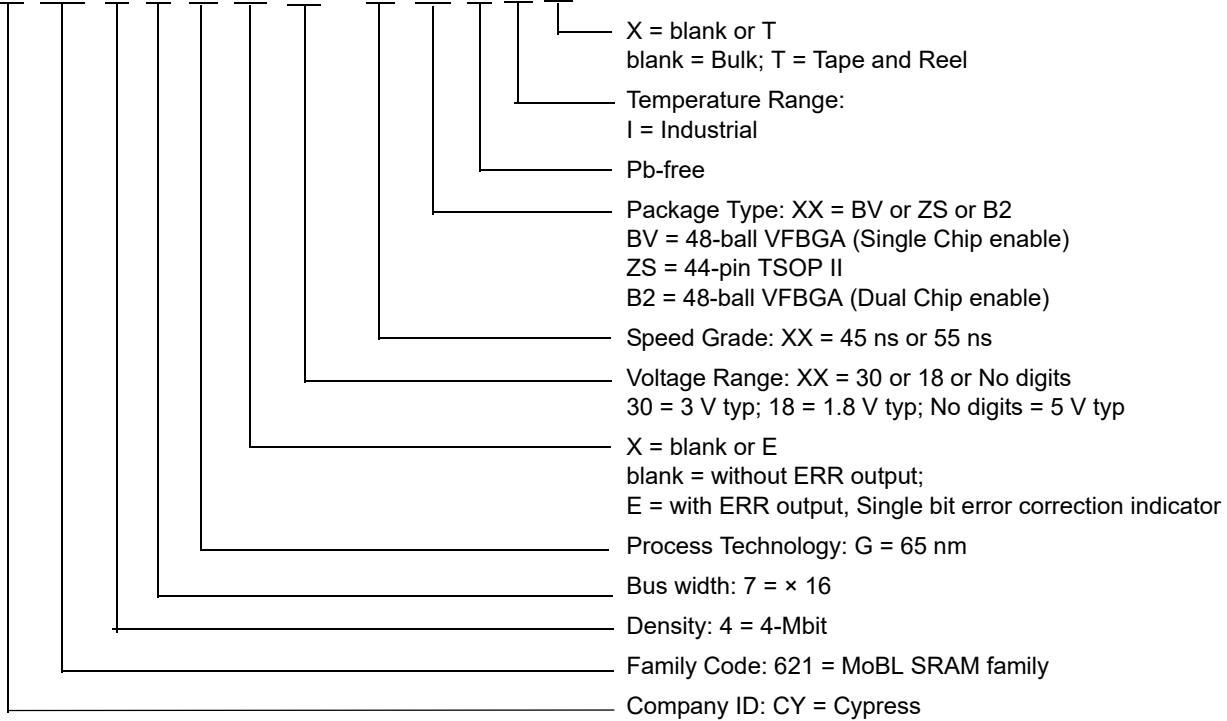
X = blank or T
blank = Bulk; T = Tape and Reel

Temperature Range:
I = Industrial

Pb-free

Package Type: XX = BV or ZS or B2
BV = 48-ball VFBGA (Single Chip enable)
ZS = 44-pin TSOP II
B2 = 48-ball VFBGA (Dual Chip enable)

Speed Grade: XX = 45 ns or 55 ns

Voltage Range: XX = 30 or 18 or No digits
30 = 3 V typ; 18 = 1.8 V typ; No digits = 5 V typ

X = blank or E
blank = without ERR output;
E = with ERR output, Single bit error correction indicator

Process Technology: G = 65 nm

Bus width: 7 = × 16

Density: 4 = 4-Mbit

Family Code: 621 = MoBL SRAM family

Company ID: CY = Cypress